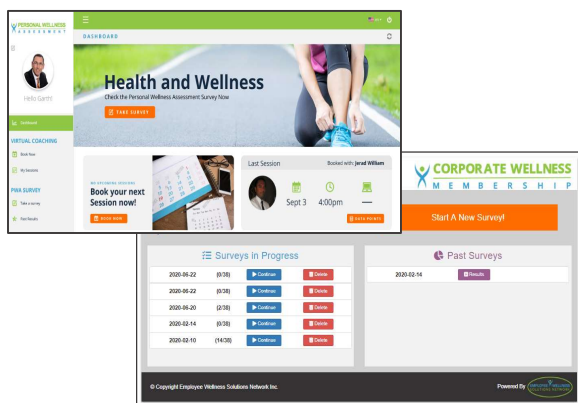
PERSONAL WELLNESS ASSESSMENT

DASHBOARD

Hello Garth!

Dashboard

VIRTUAL COACHING

Book Now

My Sessions

PWA SURVEY

Take a survey

Past Results

Health and Wellness

Check the Personal Wellness Assessment Survey Now

TAKE SURVEY

NO UPCOMING SESSIONS

Book your next Session now!

BOOK NOW

Last Session

Booked with: Jerad William

Sept 3

4:00pm

—

DATA POINTS

CORPORATE WELLNESS MEMBERSHIP

Start A New Survey!

Surveys in Progress

| | | | |
|---|---|---|---|
| 2020-06-22 | (0/38) | Continue | Delete |
| 2020-06-22 | (0/38) | Continue | Delete |
| 2020-06-20 | (2/38) | Continue | Delete |
| 2020-02-14 | (0/38) | Continue | Delete |
| 2020-02-10 | (14/38) | Continue | Delete |

Past Surveys

| | |
|---|---|
| 2020-02-14 | Results |

© Copyright Employee Wellness Solutions Network Inc.

Powered By EMPLOYEE WELLNESS SOLUTIONS NETWORK